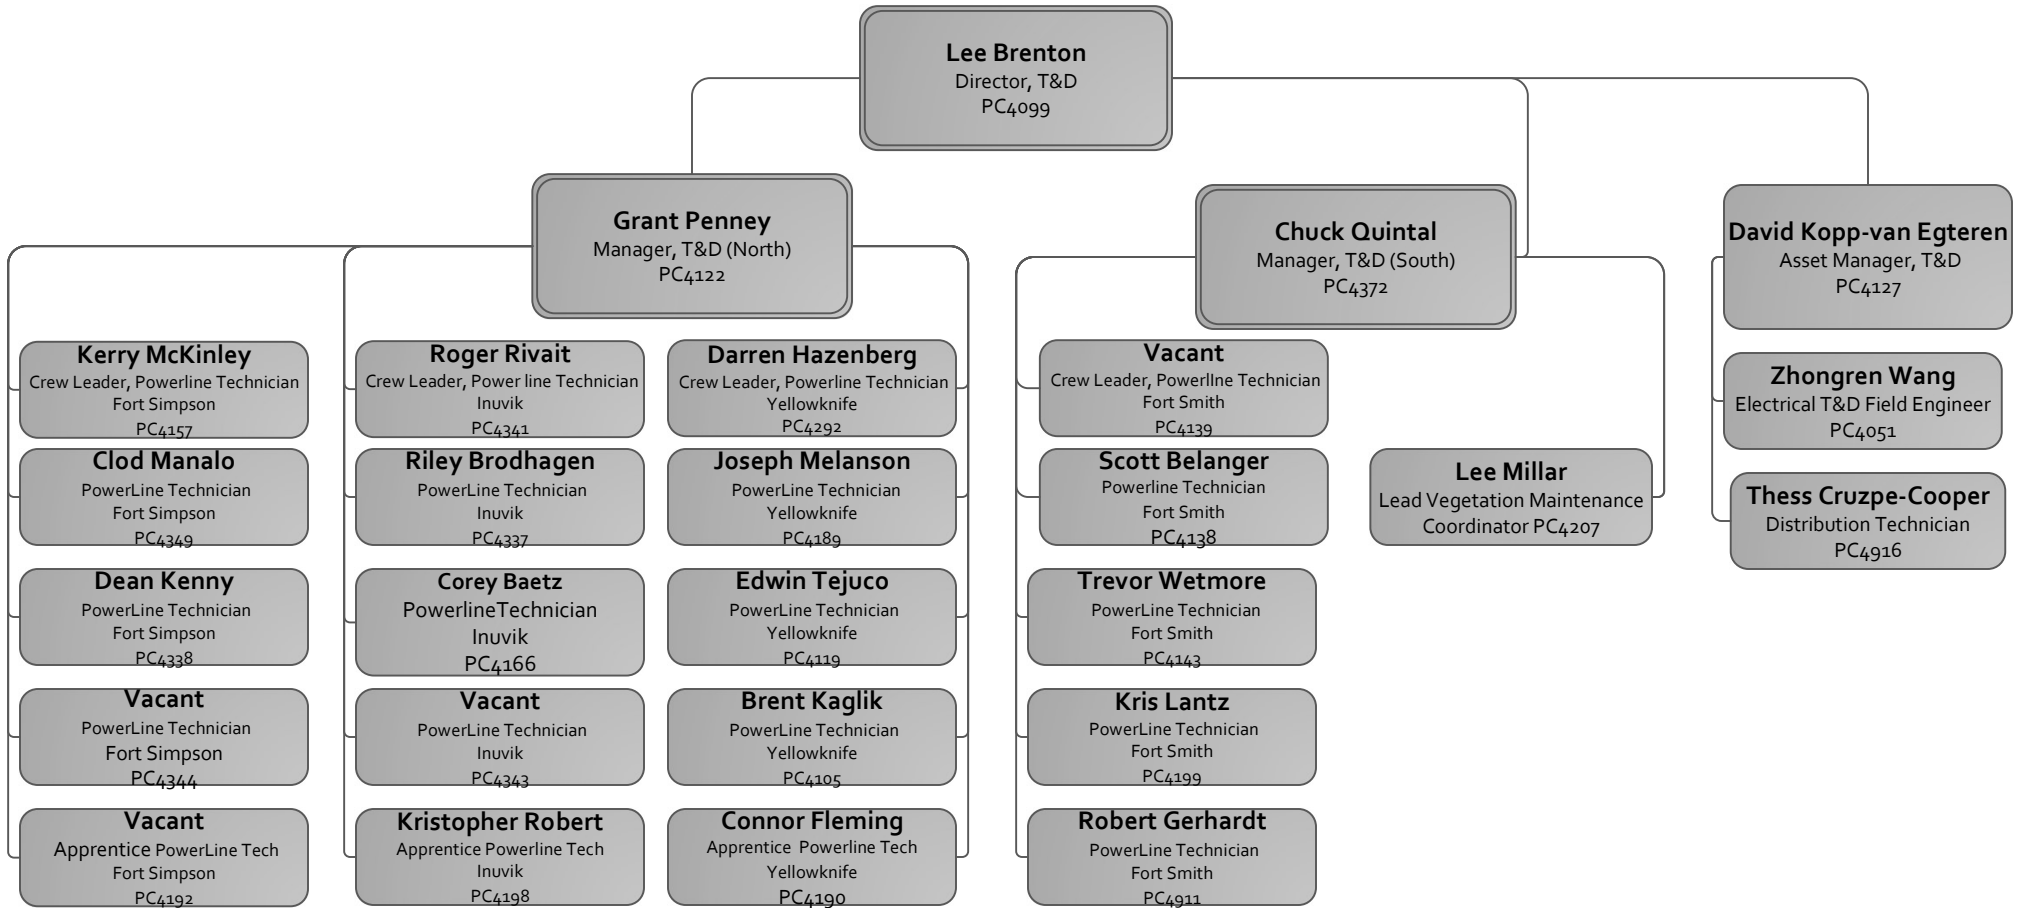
Lee Brenton
Director, T&D
PC4099

Grant Penney
Manager, T&D (North)
PC4122

Chuck Quintal
Manager, T&D (South)
PC4372

David Kopp-van Egteren
Asset Manager, T&D
PC4127

Kerry McKinley
Crew Leader, Powerline Technician
Fort Simpson
PC4157

Clod Manalo
PowerLine Technician
Fort Simpson
PC4349

Dean Kenny
PowerLine Technician
Fort Simpson
PC4338

Vacant
PowerLine Technician
Fort Simpson
PC4344

Vacant
Apprentice PowerLine Tech
Fort Simpson
PC4192

Roger Rivait
Crew Leader, Power line Technician
Inuvik
PC4341

Riley Brodhagen
PowerLine Technician
Inuvik
PC4337

Corey Baetz
PowerlineTechnician
Inuvik
PC4166

Vacant
PowerLine Technician
Inuvik
PC4343

Kristopher Robert
Apprentice Powerline Tech
Inuvik
PC4198

Darren Hazenberg
Crew Leader, Powerline Technician
Yellowknife
PC4292

Joseph Melanson
PowerLine Technician
Yellowknife
PC4189

Edwin Tejuco
PowerLine Technician
Yellowknife
PC4119

Brent Kaglik
PowerLine Technician
Yellowknife
PC4105

Connor Fleming
Apprentice Powerline Tech
Yellowknife
PC4190

Vacant
Crew Leader, Powerllne Technician
Fort Smith
PC4139

Scott Belanger
Powerline Technician
Fort Smith
PC4138

Trevor Wetmore
PowerLine Technician
Fort Smith
PC4143

Kris Lantz
PowerLine Technician
Fort Smith
PC4199

Robert Gerhardt
PowerLine Technician
Fort Smith
PC4911

Lee Millar
Lead Vegetation Maintenance Coordinator PC4207

Zhongren Wang
Electrical T&D Field Engineer
PC4051

Thess Cruzpe-Cooper
Distribution Technician
PC4916